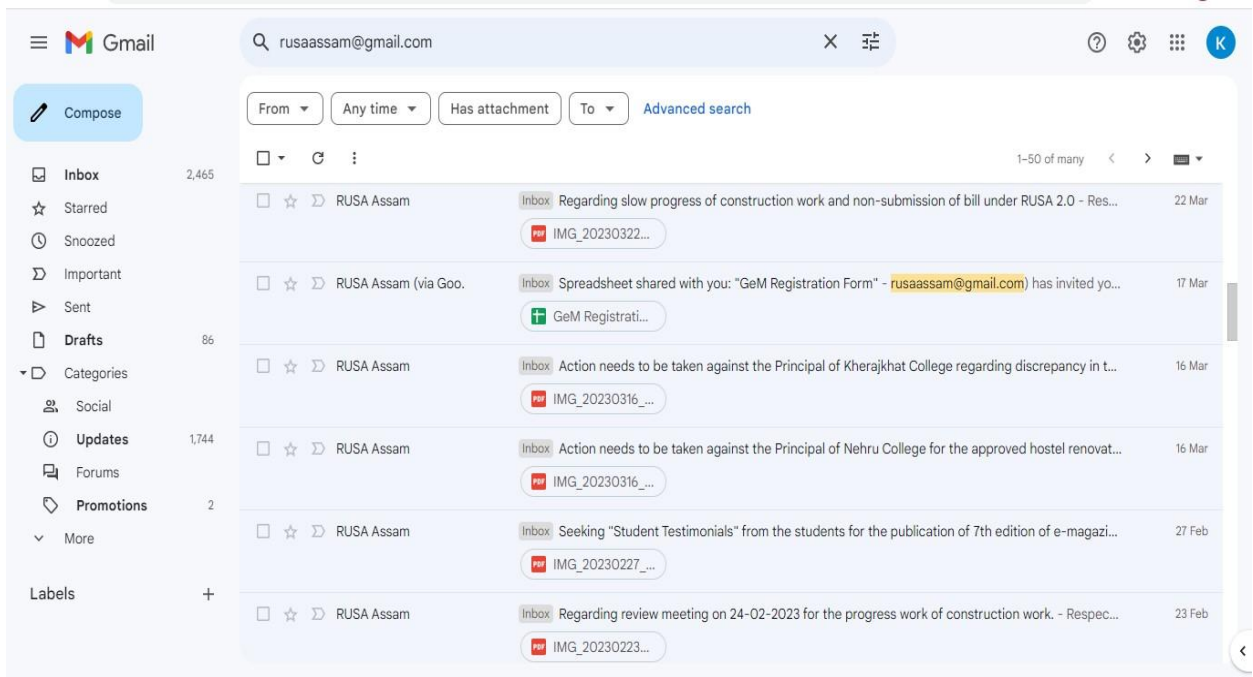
Gmail

rusaassam@gmail.com

K

Compose

From ▾ Any time ▾ Has attachment To ▾ Advanced search

1–50 of many

Inbox 2,465
Starred
Snoozed
Important
Sent
Drafts 86
Categories
Social
Updates 1,744
Forums
Promotions 2
More

Labels +

RUSA Assam | Inbox Regarding slow progress of construction work and non-submission of bill under RUSA 2.0 - Res... | 22 Mar
IMG_20230322...

RUSA Assam (via Goo. | Inbox Spreadsheet shared with you: "GeM Registration Form" - rusaassam@gmail.com) has invited yo... | 17 Mar
GeM Registrati...

RUSA Assam | Inbox Action needs to be taken against the Principal of Kherajkhat College regarding discrepancy in t... | 16 Mar
IMG_20230316_...

RUSA Assam | Inbox Action needs to be taken against the Principal of Nehru College for the approved hostel renovat... | 16 Mar
IMG_20230316_...

RUSA Assam | Inbox Seeking "Student Testimonials" from the students for the publication of 7th edition of e-magazi... | 27 Feb
IMG_20230227_...

RUSA Assam | Inbox Regarding review meeting on 24-02-2023 for the progress work of construction work. - Respec... | 23 Feb
IMG_20230223...